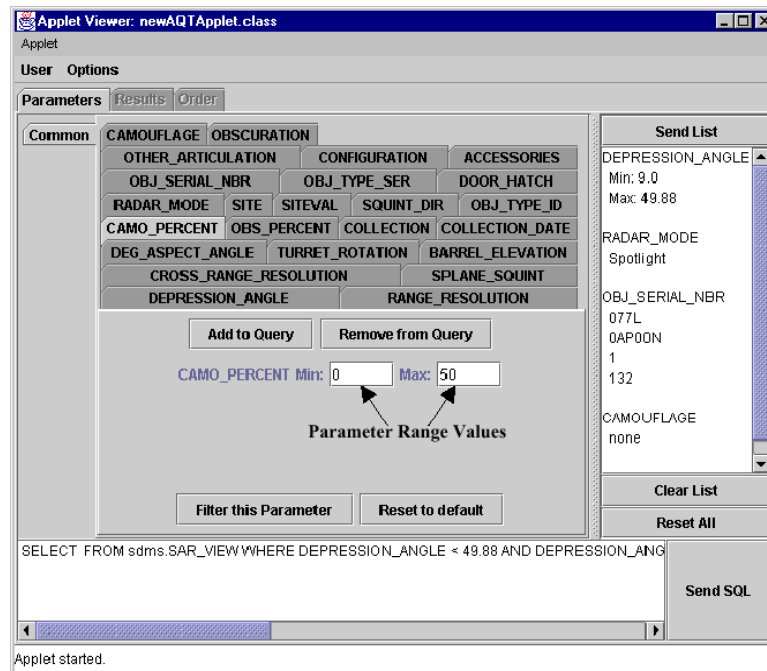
Applet Viewer: newAQTApplet.class

Applet

User Options

Parameters Results Order

Common

CAMOUFLAGE OBSCURATION

OTHER_ARTICULATION CONFIGURATION ACCESSORIES

OBJ_SERIAL_NBR OBJ_TYPE_SER DOOR_HATCH

RADAR_MODE SITE SITEVAL SQUINT_DIR OBJ_TYPE_ID

CAMO_PERCENT OBS_PERCENT COLLECTION COLLECTION_DATE

DEG_ASPECT_ANGLE TURRET_ROTATION BARREL_ELEVATION

CROSS_RANGE_RESOLUTION SPLANE_SQUINT

DEPRESSION_ANGLE RANGE_RESOLUTION

Add to Query Remove from Query

CAMO_PERCENT Min: 0 Max: 50

Parameter Range Values

Filter this Parameter Reset to default

Send List

DEPRESSION_ANGLE
Min: 9.0
Max: 49.88

RADAR_MODE
Spotlight

OBJ_SERIAL_NBR
077L
0AP00N
1
132

CAMOUFLAGE
none

Clear List

Reset All

SELECT FROM sdms.SAR_VIEW WHERE DEPRESSION_ANGLE < 49.88 AND DEPRESSION_ANG

Send SQL

Applet started.